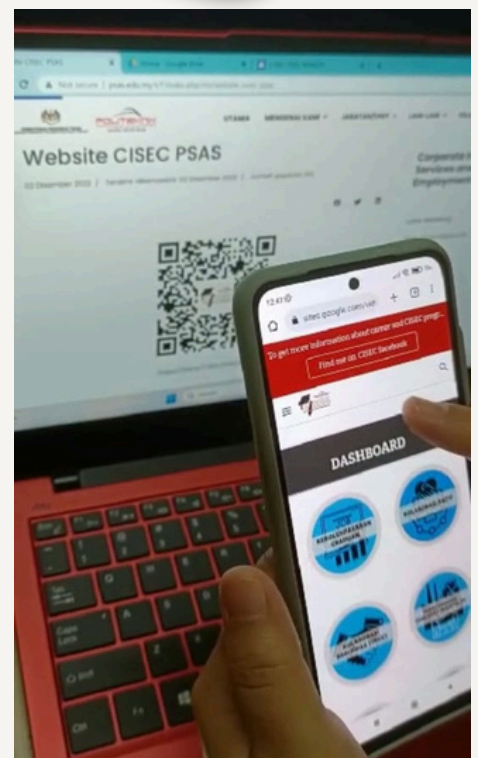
CISEC PSAS

Not secure | psas.edu.my

POLITEKNIK

UTAMA MENGENAI KAMI JABATAN/UNIT LAIN-LAIN

Website CISEC PSAS

02 Disember 2022 / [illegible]

Corporate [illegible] Services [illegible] Employment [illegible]

12:41

sites.google.com/vie

To get more information about career and CISEC prog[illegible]

Find me on CISEC facebook

DASHBOARD

KEBOLEHPASARAN GRADUAN

KOLABORASI INDUSTRI

Caps Lock

Ctrl

Fn

Tab